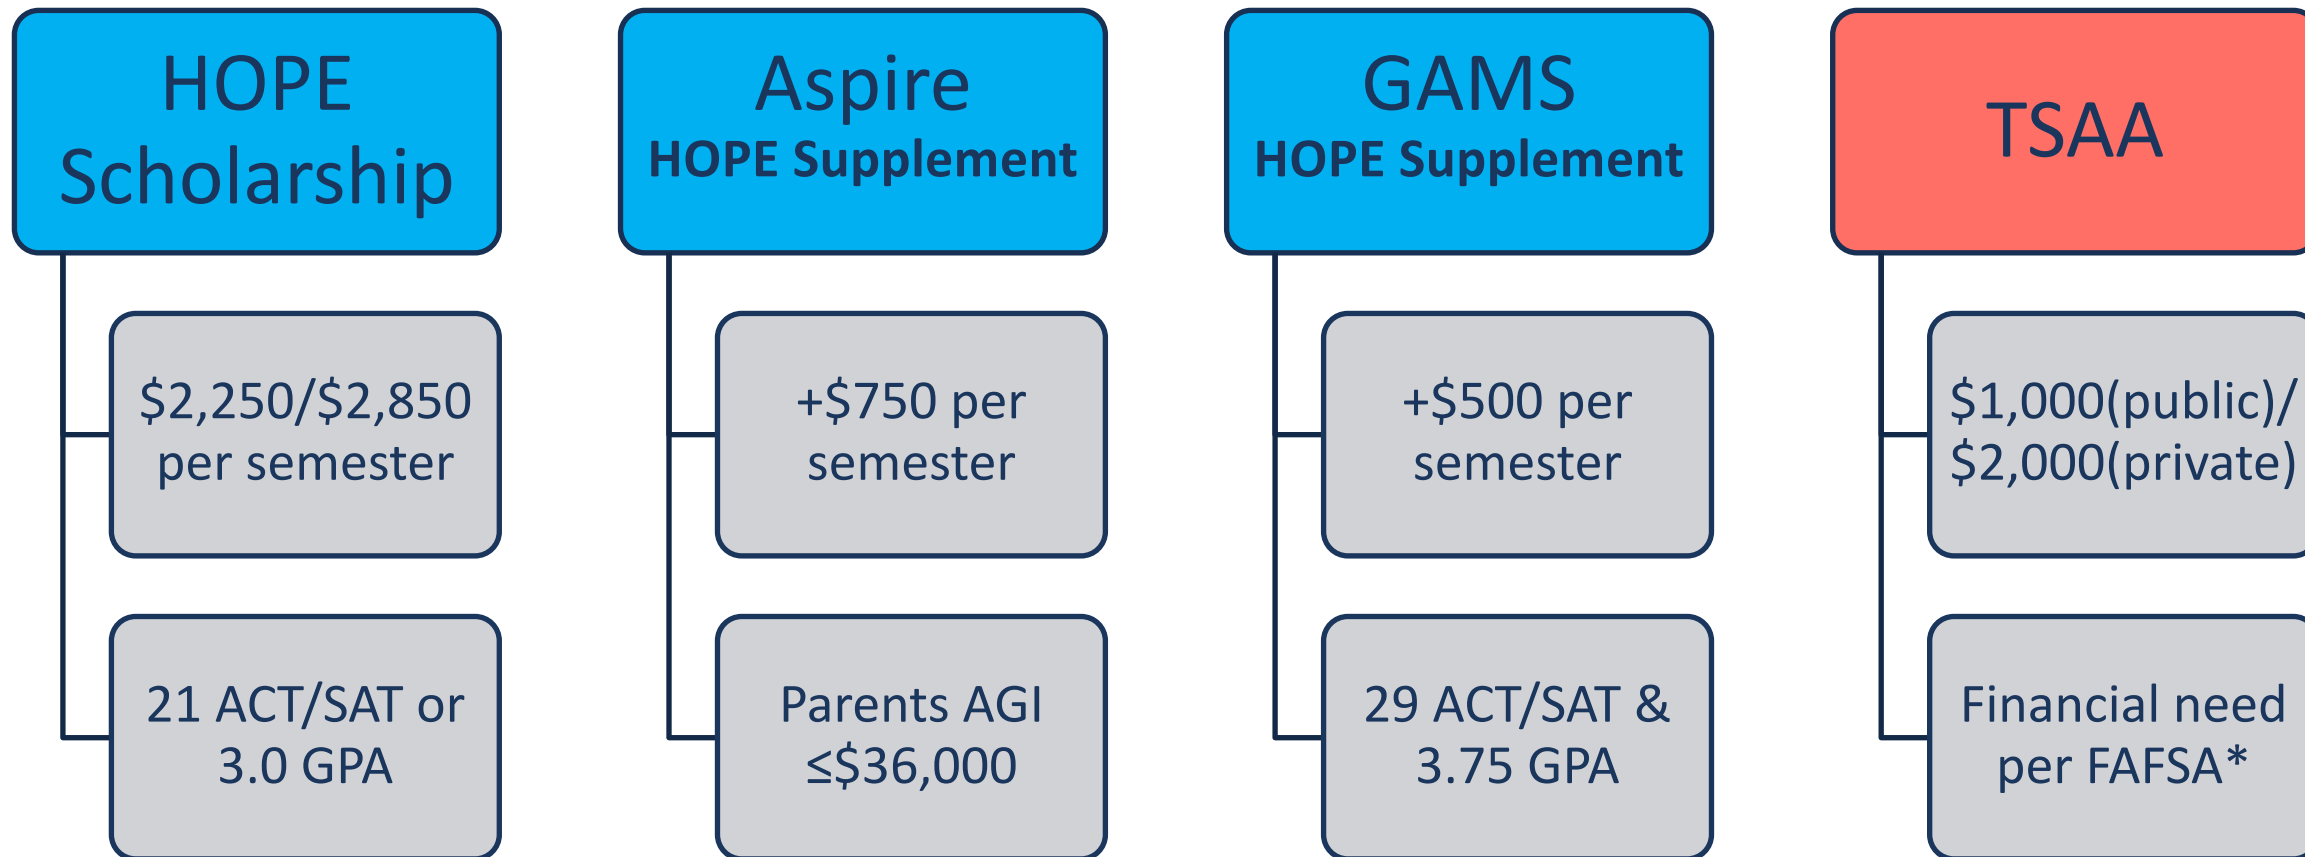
HOPE Scholarship

$2,250/$2,850 per semester

21 ACT/SAT or 3.0 GPA

Aspire
HOPE Supplement

+$750 per semester

Parents AGI ≤$36,000

GAMS
HOPE Supplement

+$500 per semester

29 ACT/SAT & 3.75 GPA

TSAA

$1,000(public)/ $2,000(private)

Financial need per FAFSA*